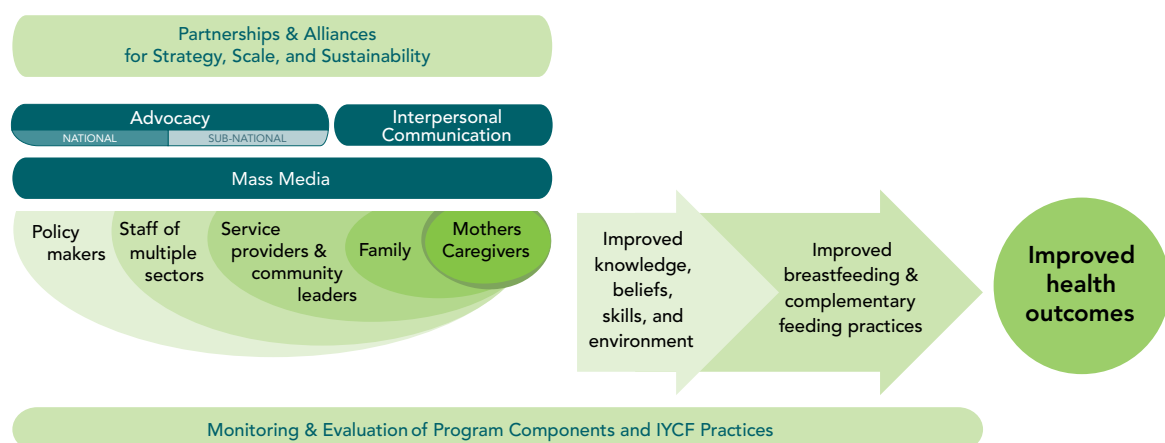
Partnerships & Alliances for Strategy, Scale, and Sustainability

Advocacy

NATIONAL

SUB-NATIONAL

Interpersonal Communication

Mass Media

Policy makers

Staff of multiple sectors

Service providers & community leaders

Family

Mothers Caregivers

Improved knowledge, beliefs, skills, and environment

Improved breastfeeding & complementary feeding practices

Improved health outcomes

Monitoring & Evaluation of Program Components and IYCF Practices